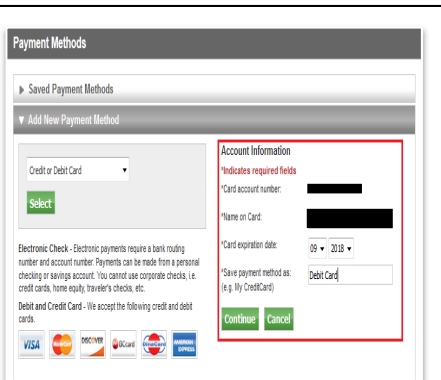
Payment Methods

▶ Saved Payment Methods

▼ Add New Payment Method

Credit or Debit Card ▾

Select

Electronic Check - Electronic payments require a bank routing number and account number. Payments can be made from a personal checking or savings account. You cannot use corporate checks, i.e. credit cards, home equity, traveler's checks, etc.

Debit and Credit Card - We accept the following credit and debit cards.

VISA DISCOVER JCB DinersClub AMERICAN EXPRESS

Account Information

*Indicates required fields

*Card account number:

*Name on Card:

*Card expiration date: 09 ▾ 2018 ▾

*Save payment method as: (e.g. My CreditCard) Debit Card

Continue Cancel